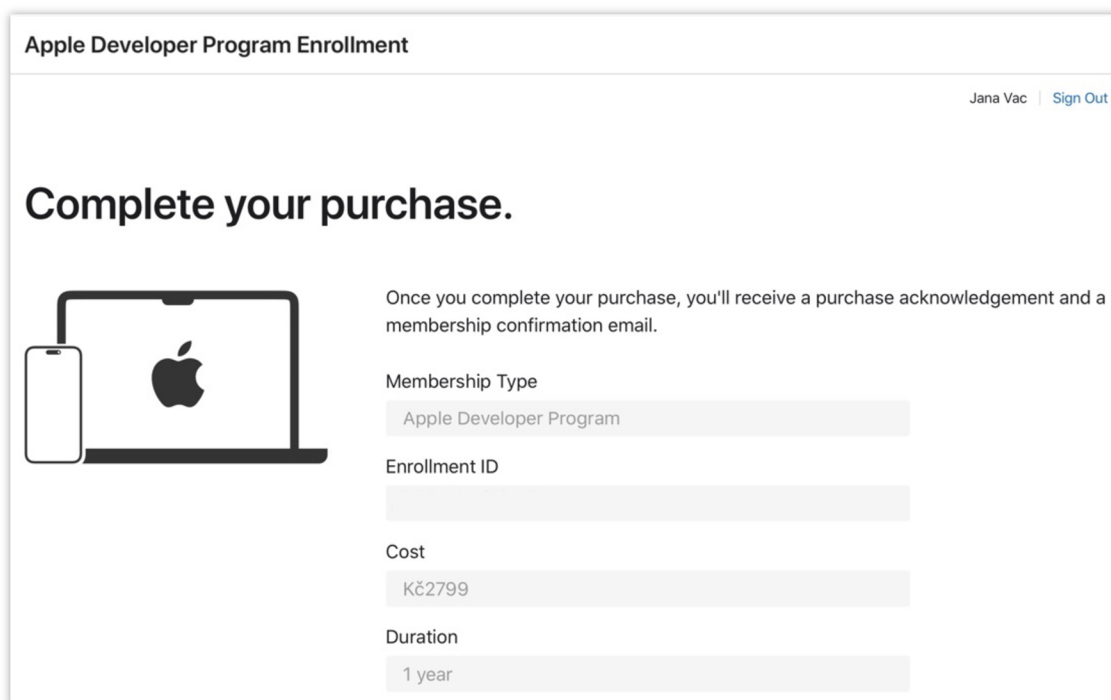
Apple Developer Program Enrollment

Jana Vac | Sign Out

Complete your purchase.

Once you complete your purchase, you'll receive a purchase acknowledgement and a membership confirmation email.

Membership Type

Apple Developer Program

Enrollment ID

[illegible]

Cost

Kč2799

Duration

1 year